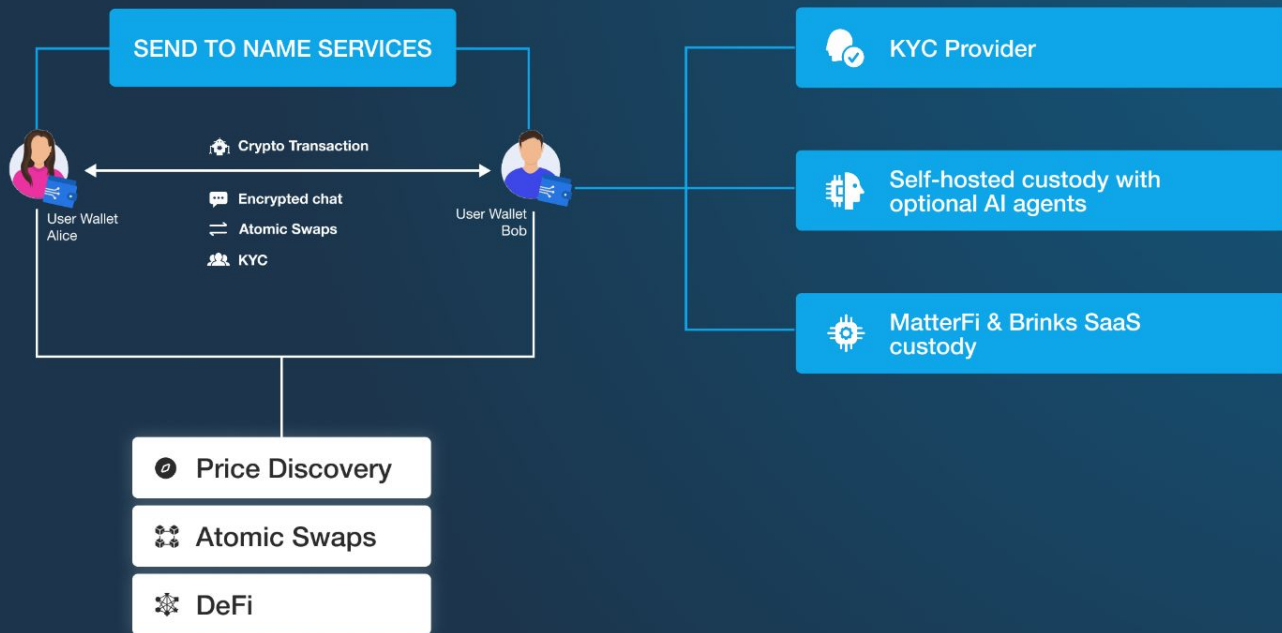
SEND TO NAME SERVICES

Crypto Transaction

User Wallet
Alice

Encrypted chat

Atomic Swaps

KYC

User Wallet
Bob

KYC Provider

Self-hosted custody with optional AI agents

MatterFi & Brinks SaaS custody

Price Discovery

Atomic Swaps

DeFi